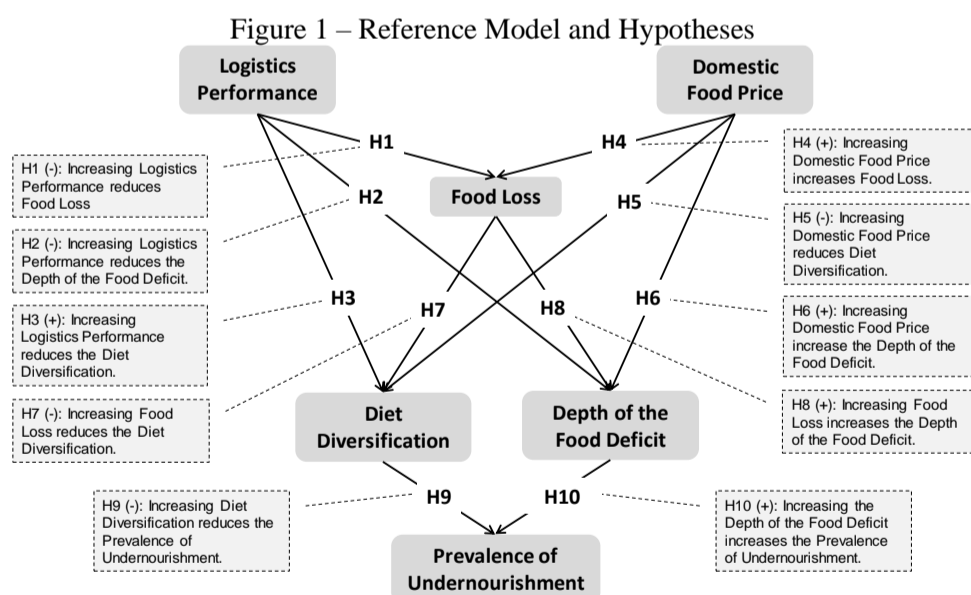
Figure 1 – Reference Model and Hypotheses

Logistics Performance

Domestic Food Price

H1

H4

H1 (-): Increasing Logistics Performance reduces Food Loss

H4 (+): Increasing Domestic Food Price increases Food Loss.

H2

Food Loss

H5

H2 (-): Increasing Logistics Performance reduces the Depth of the Food Deficit.

H5 (-): Increasing Domestic Food Price reduces Diet Diversification.

H3

H7

H8

H6

H3 (+): Increasing Logistics Performance reduces the Diet Diversification.

H6 (+): Increasing Domestic Food Price increase the Depth of the Food Deficit.

H7 (-): Increasing Food Loss reduces the Diet Diversification.

Diet Diversification

Depth of the Food Deficit

H8 (+): Increasing Food Loss increases the Depth of the Food Deficit.

H9

H10

H9 (-): Increasing Diet Diversification reduces the Prevalence of Undernourishment.

H10 (+): Increasing the Depth of the Food Deficit increases the Prevalence of Undernourishment.

Prevalence of Undernourishment